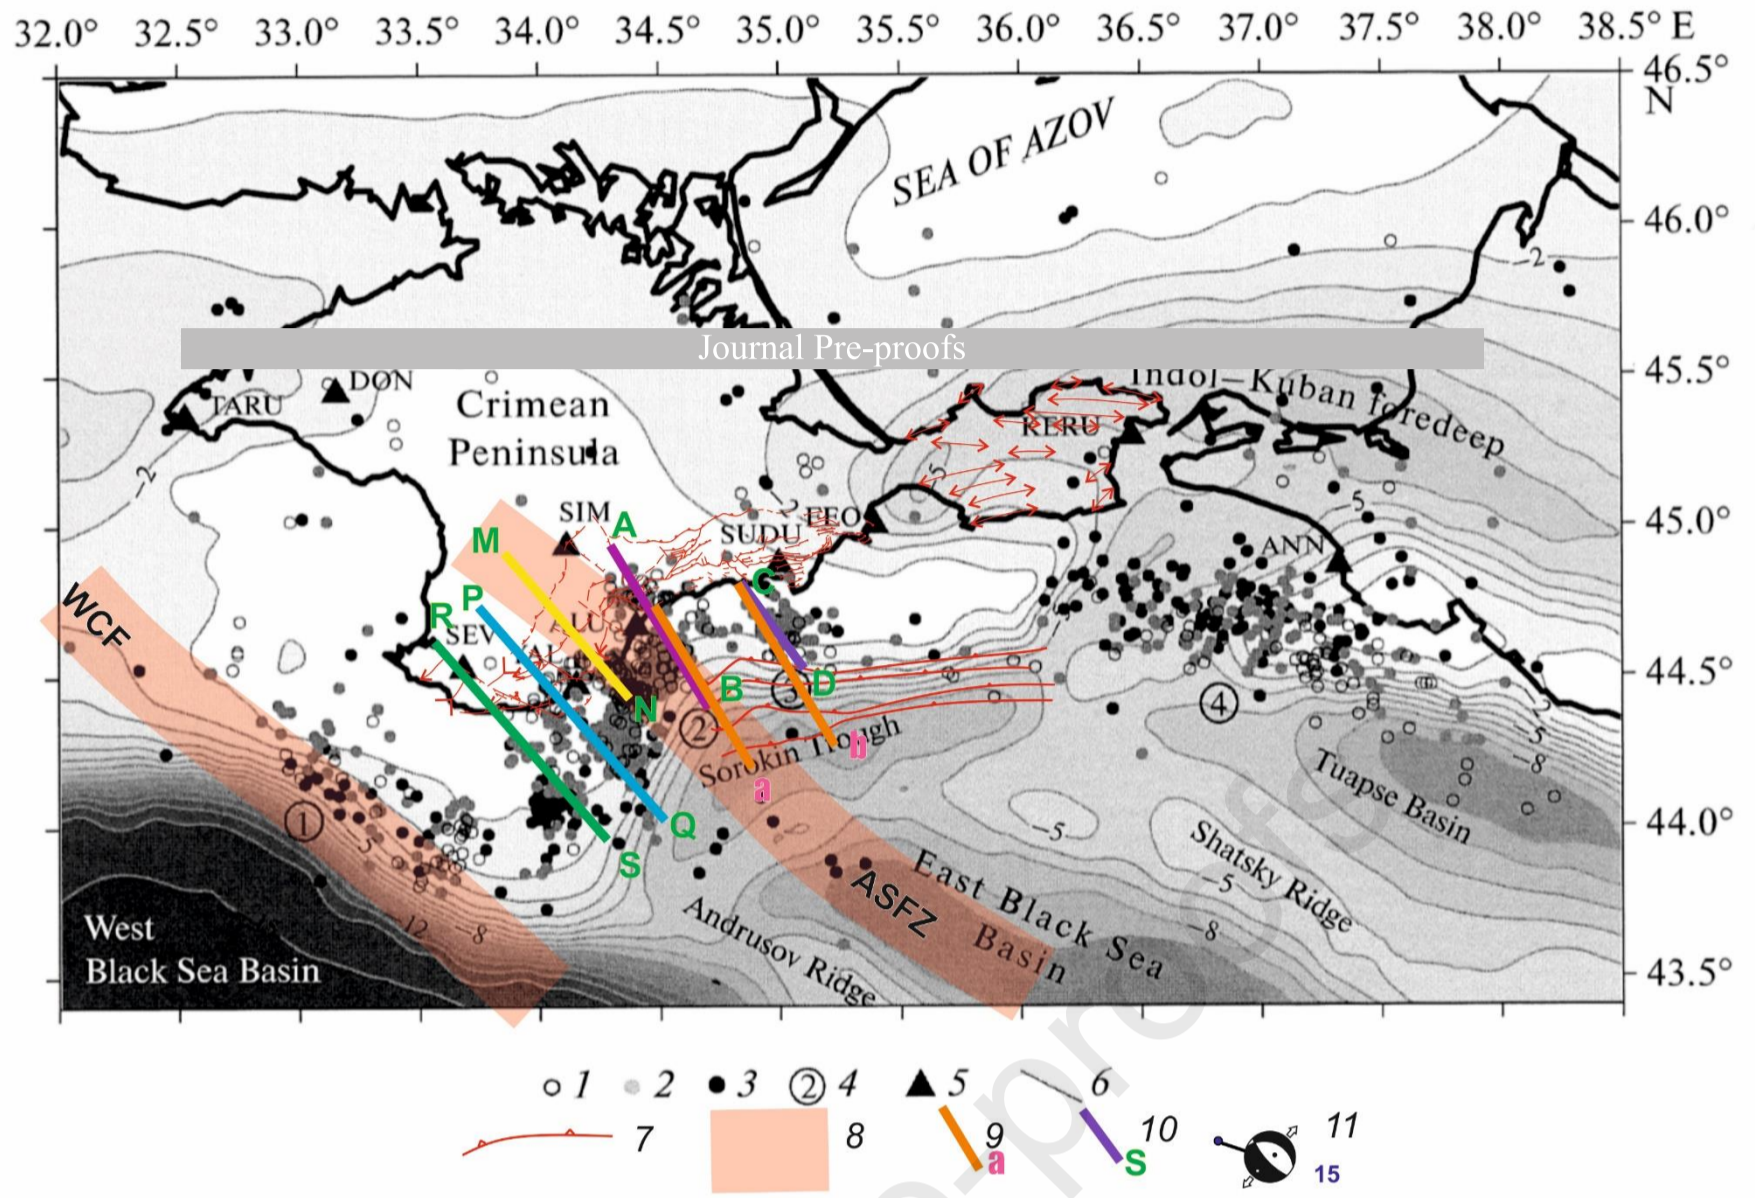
32.0° 32.5° 33.0° 33.5° 34.0° 34.5° 35.0° 35.5° 36.0° 36.5° 37.0° 37.5° 38.0° 38.5° E

46.5° N
46.0°
45.5°
45.0°
44.5°
44.0°
43.5°

SEA OF AZOV

Journal Pre-proofs

DON
TARU
Crimean Peninsula
Indol–Kuban foredeep
KERU
SIM
FEO
SUDU
ANN
M
A
C
R
P
SEV
AL
ALU
N
B
D
WCF
2
3
4
1
Sorokin Trough
a
b
Q
S
Tuapse Basin
Shatsky Ridge
East Black Sea Basin
ASFZ
Andrusov Ridge
West Black Sea Basin
-2
-5
-8
-12

1 2 3 4 5 6
7 8 9 a 10 S 11 15

Journal Pre-proofs